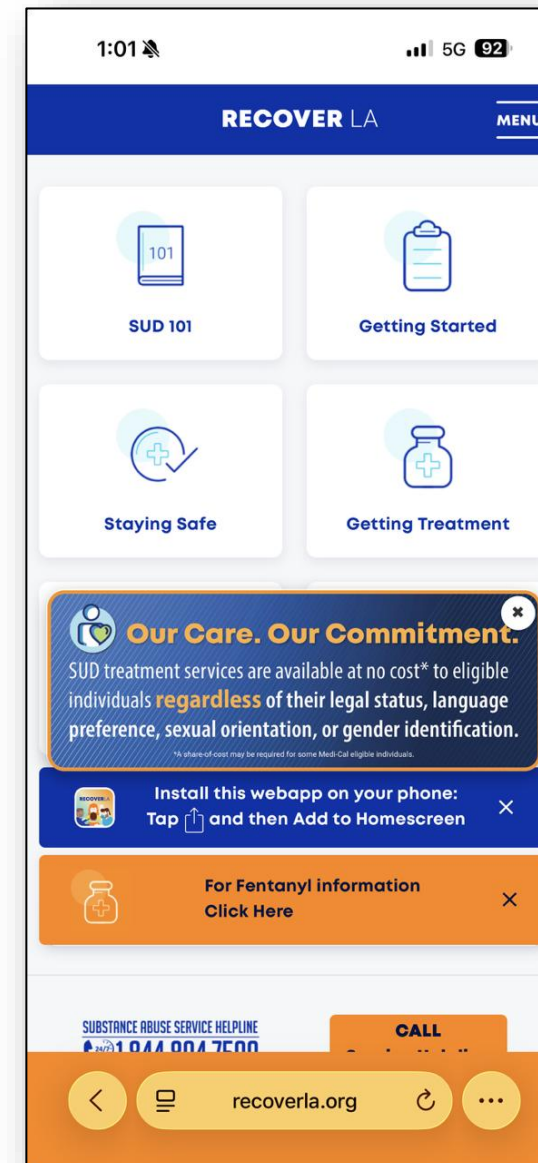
1:01

5G 92

RECOVER LA

MENU

101

SUD 101

Getting Started

Staying Safe

Getting Treatment

Our Care. Our Commitment.

SUD treatment services are available at no cost* to eligible individuals regardless of their legal status, language preference, sexual orientation, or gender identification.

*A share-of-cost may be required for some Medi-Cal eligible individuals.

RECOVER LA

Install this webapp on your phone: Tap and then Add to Homescreen

For Fentanyl information Click Here

SUBSTANCE ABUSE SERVICE HELPLINE

24/7 1 844 804 7500

CALL

recoverla.org